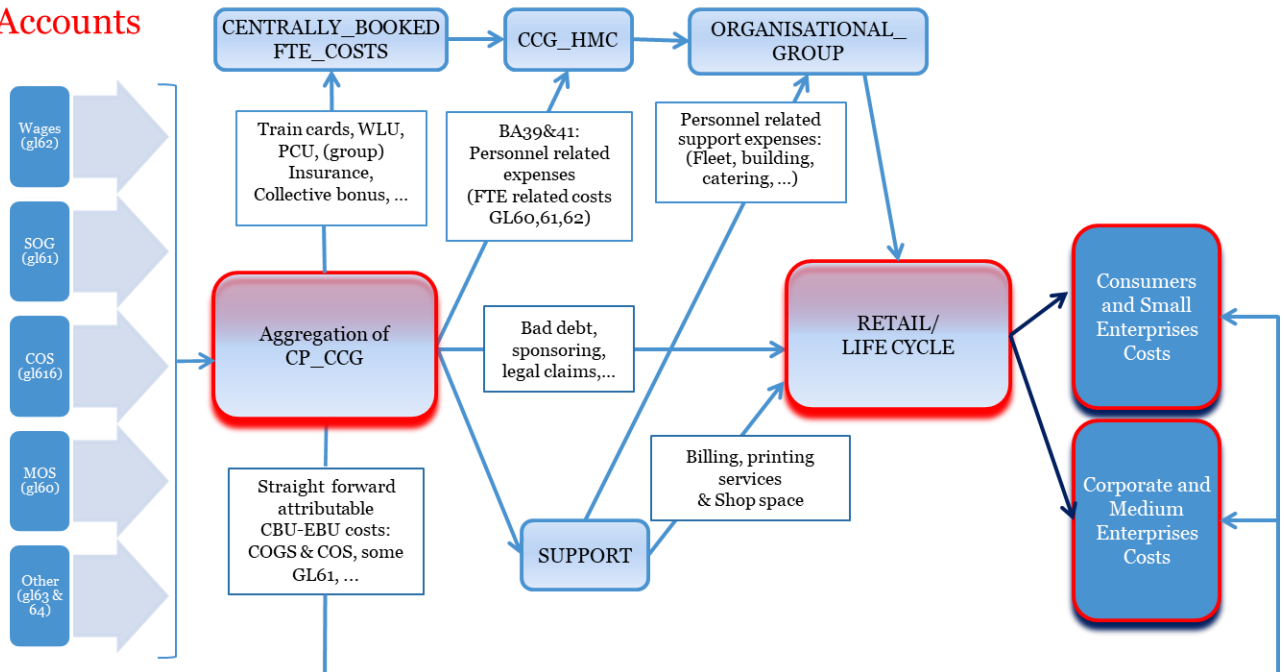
Accounts

Wages (gl62)

SOG (gl61)

COS (gl616)

MOS (gl60)

Other (gl63 & 64)

CENTRALLY_BOOKED FTE_COSTS

CCG_HMC

ORGANISATIONAL_ GROUP

Train cards, WLU, PCU, (group) Insurance, Collective bonus, …

BA39&41: Personnel related expenses (FTE related costs GL60,61,62)

Personnel related support expenses: (Fleet, building, catering, …)

Aggregation of CP_CCG

Bad debt, sponsoring, legal claims,…

RETAIL/ LIFE CYCLE

Consumers and Small Enterprises Costs

Straight forward attributable CBU-EBU costs: COGS & COS, some GL61, …

Billing, printing services & Shop space

SUPPORT

Corporate and Medium Enterprises Costs